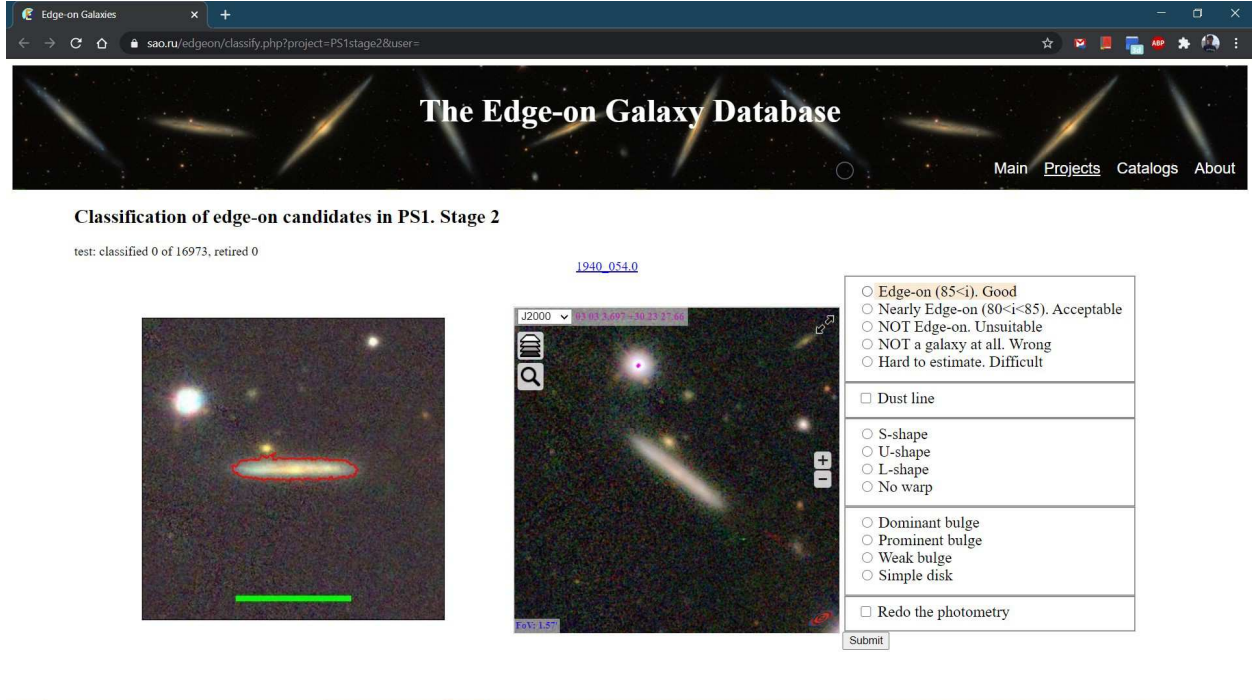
Edge-on Galaxies

sao.ru/edgeon/classify.php?project=PS1stage2&user=

The Edge-on Galaxy Database

Main Projects Catalogs About

Classification of edge-on candidates in PS1. Stage 2

test: classified 0 of 16973, retired 0

1940_054.0

J2000 03 03 3.697 -30 23 27.66

FoV: 1.57'

○ Edge-on (85<i). Good
○ Nearly Edge-on (80<i<85). Acceptable
○ NOT Edge-on. Unsuitable
○ NOT a galaxy at all. Wrong
○ Hard to estimate. Difficult

☐ Dust line

○ S-shape
○ U-shape
○ L-shape
○ No warp

○ Dominant bulge
○ Prominent bulge
○ Weak bulge
○ Simple disk

☐ Redo the photometry

Submit